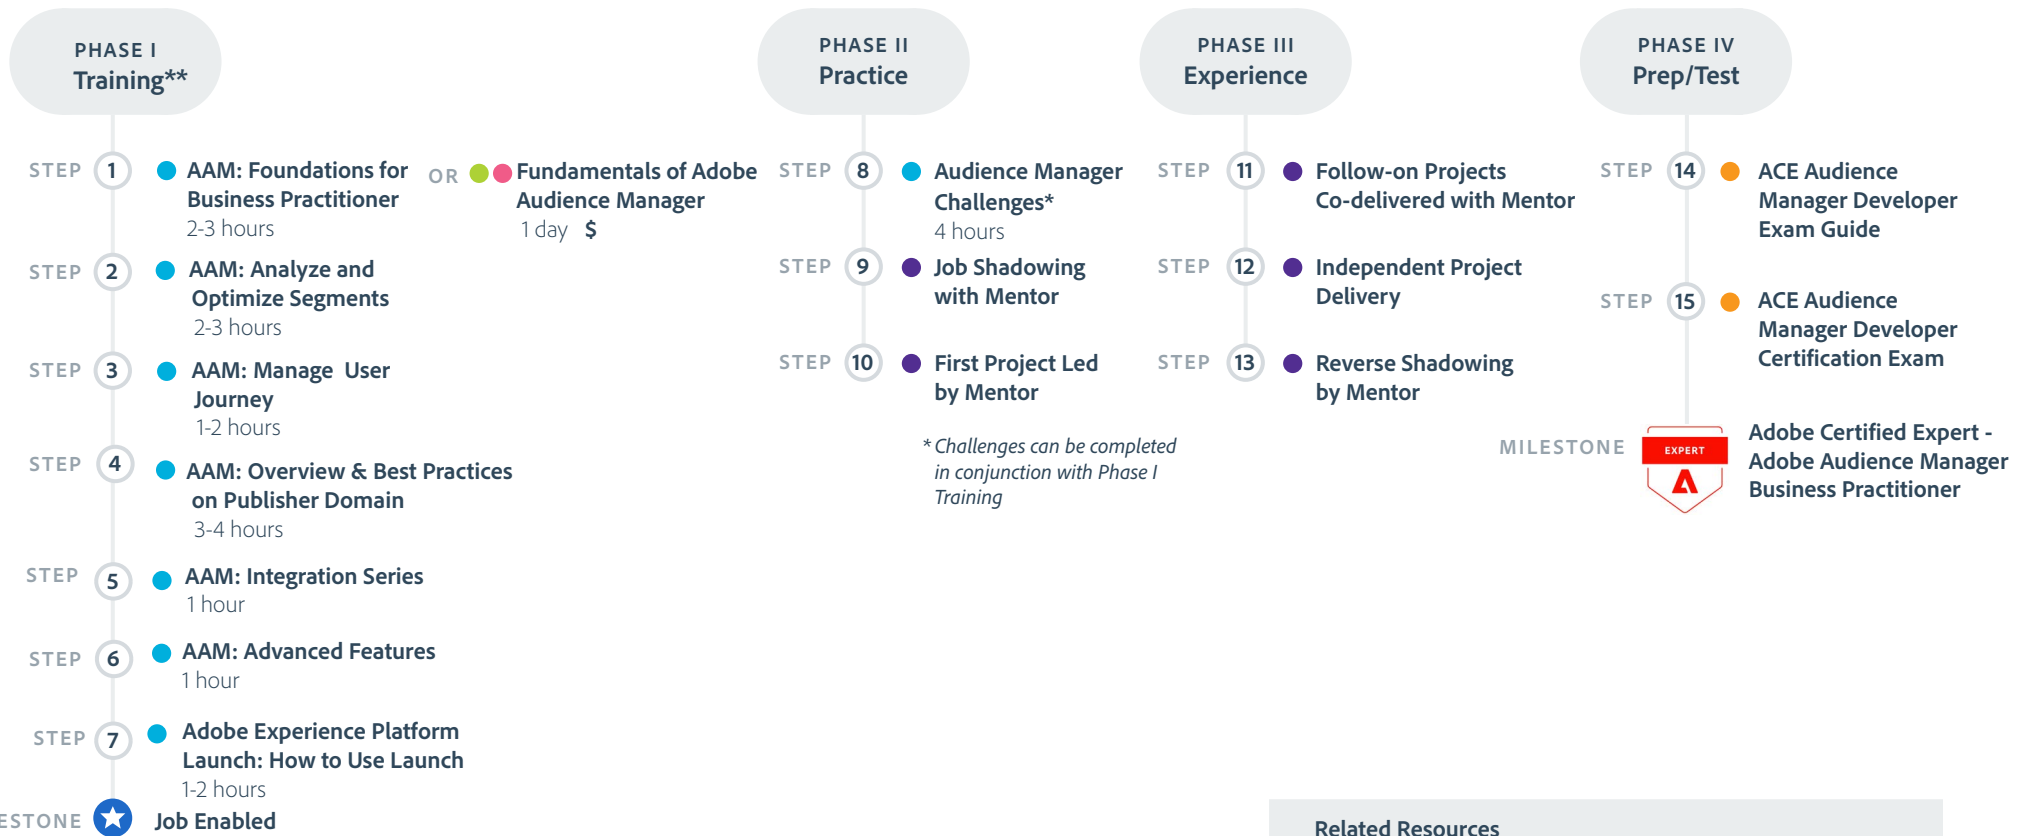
PHASE I
Training**

STEP 1 AAM: Foundations for Business Practitioner
2-3 hours

OR Fundamentals of Adobe Audience Manager
1 day $

STEP 2 AAM: Analyze and Optimize Segments
2-3 hours

STEP 3 AAM: Manage User Journey
1-2 hours

STEP 4 AAM: Overview & Best Practices on Publisher Domain
3-4 hours

STEP 5 AAM: Integration Series
1 hour

STEP 6 AAM: Advanced Features
1 hour

STEP 7 Adobe Experience Platform Launch: How to Use Launch
1-2 hours

ESTONE Job Enabled

PHASE II
Practice

STEP 8 Audience Manager Challenges*
4 hours

STEP 9 Job Shadowing with Mentor

STEP 10 First Project Led by Mentor

* Challenges can be completed in conjunction with Phase I Training

PHASE III
Experience

STEP 11 Follow-on Projects Co-delivered with Mentor

STEP 12 Independent Project Delivery

STEP 13 Reverse Shadowing by Mentor

PHASE IV
Prep/Test

STEP 14 ACE Audience Manager Developer Exam Guide

STEP 15 ACE Audience Manager Developer Certification Exam

MILESTONE EXPERT Adobe Certified Expert - Adobe Audience Manager Business Practitioner

Related Resources